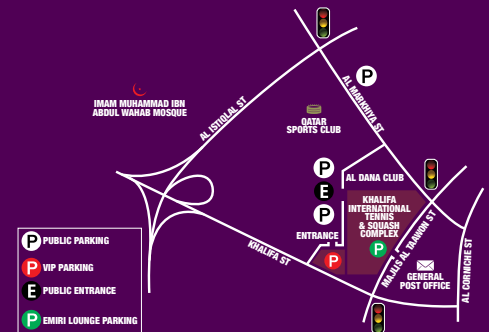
IMAM MUHAMMAD IBN ABDUL WAHAB MOSQUE

AL ISTIQLAL ST

QATAR SPORTS CLUB

AL MARKHIYA ST

P

P

AL DANA CLUB

E

KHALIFA INTERNATIONAL TENNIS & SQUASH COMPLEX

P

ENTRANCE

P

KHALIFA ST

P

MAJLIS AL TAAWON ST

AL CORNICHE ST

GENERAL POST OFFICE

P PUBLIC PARKING

P VIP PARKING

E PUBLIC ENTRANCE

P EMIRI LOUNGE PARKING